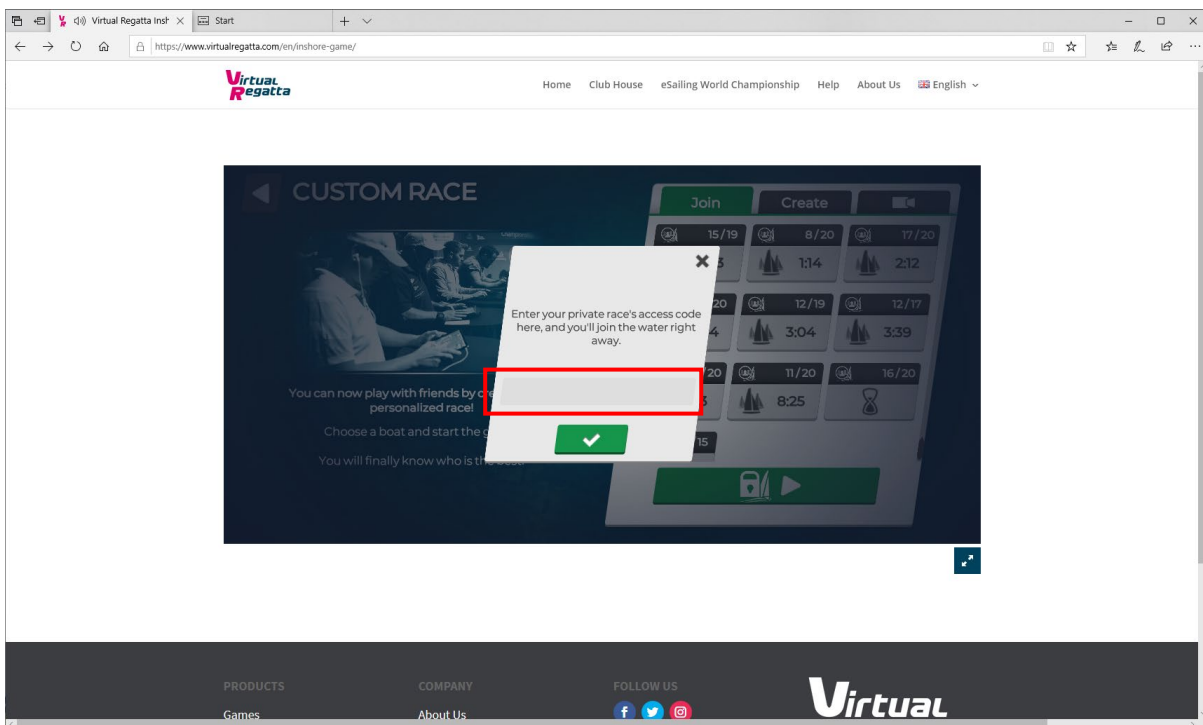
Virtual Regatta Insh × Start

https://www.virtualregatta.com/en/inshore-game/

Virtual Regatta

Home Club House eSailing World Championship Help About Us English

CUSTOM RACE

Join Create

15/19 8/20 17/20
3 1:14 2:12
20 12/19 12/17
4 3:04 3:39
20 11/20 16/20
3 8:25
15

You can now play with friends by cr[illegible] personalized race!

Choose a boat and start the g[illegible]

You will finally know who is the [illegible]

Enter your private race's access code here, and you'll join the water right away.

PRODUCTS
Games

COMPANY
About Us

FOLLOW US

Virtual